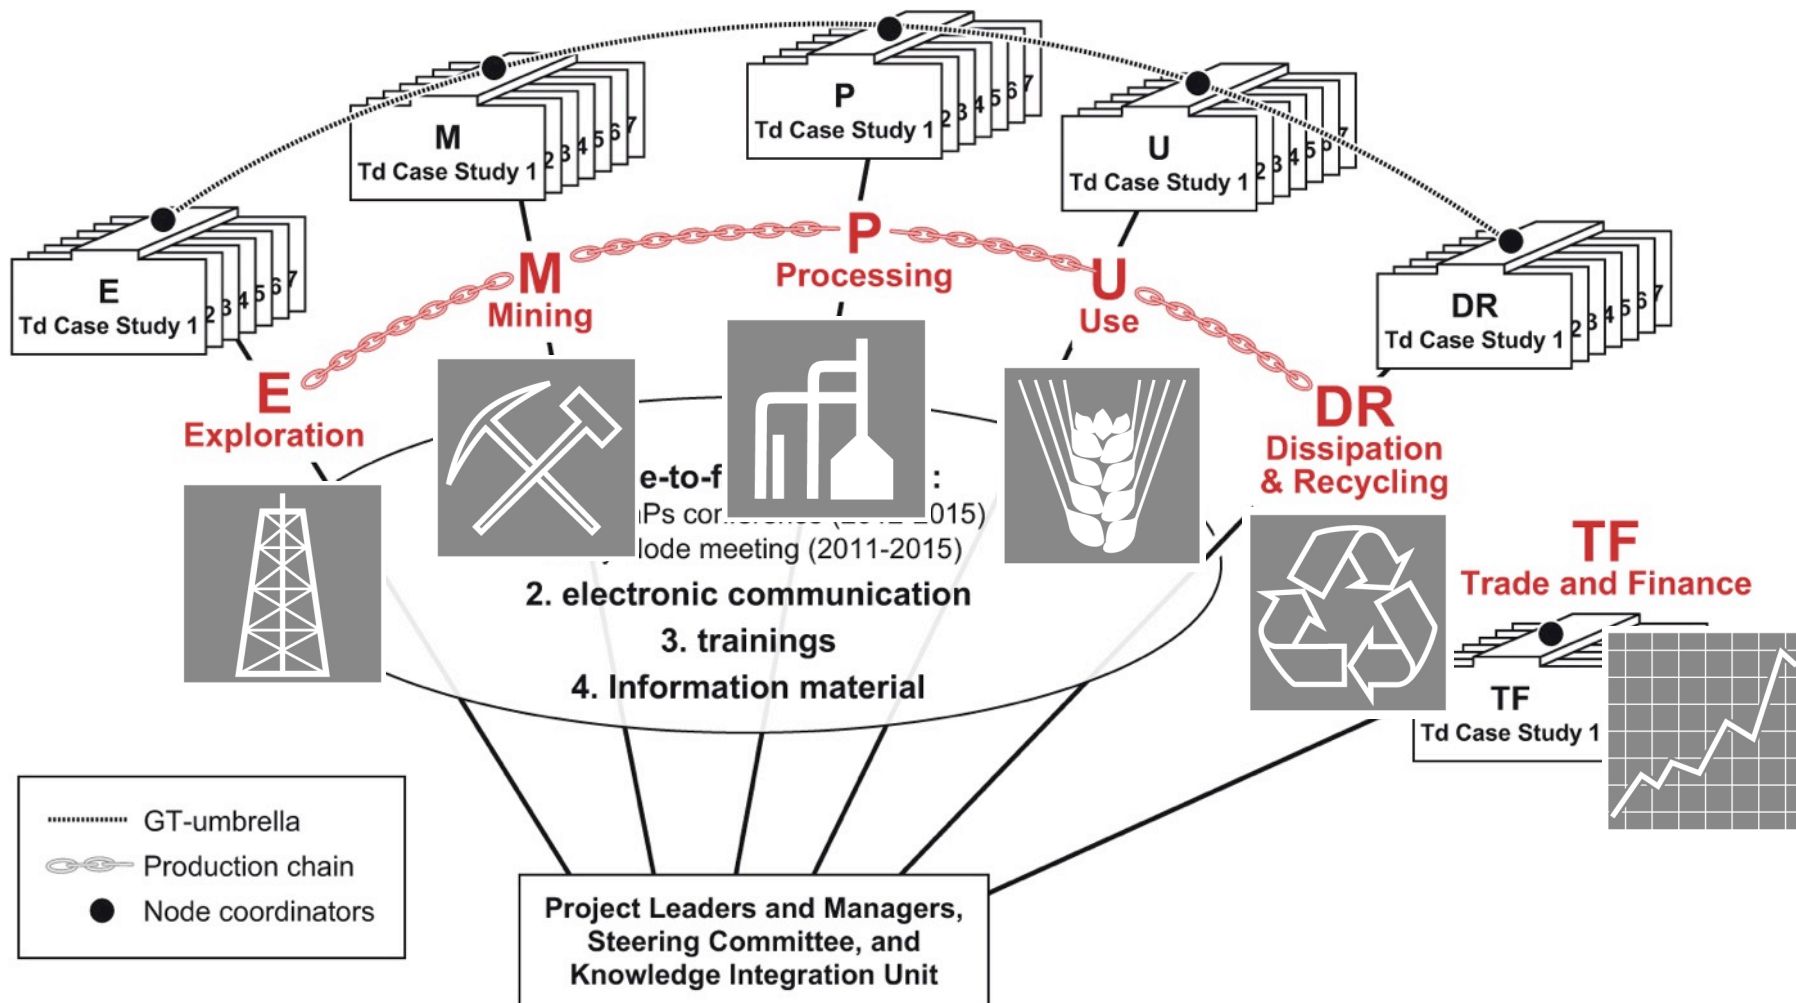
P
Td Case Study 1 2 3 4 5 6 7

M
Td Case Study 1 2 3 4 5 6 7

U
Td Case Study 1 2 3 4 5 6 7

E
Td Case Study 1 2 3 4 5 6 7

DR
Td Case Study 1 2 3 4 5 6 7

M
Mining

P
Processing

U
Use

E
Exploration

DR
Dissipation & Recycling

TF
Trade and Finance

e-to-f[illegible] :
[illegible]Ps co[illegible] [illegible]015)
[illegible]lode meeting (2011-2015)
2. electronic communication
3. trainings
4. Information material

TF
Td Case Study 1

GT-umbrella
Production chain
Node coordinators

Project Leaders and Managers, Steering Committee, and Knowledge Integration Unit